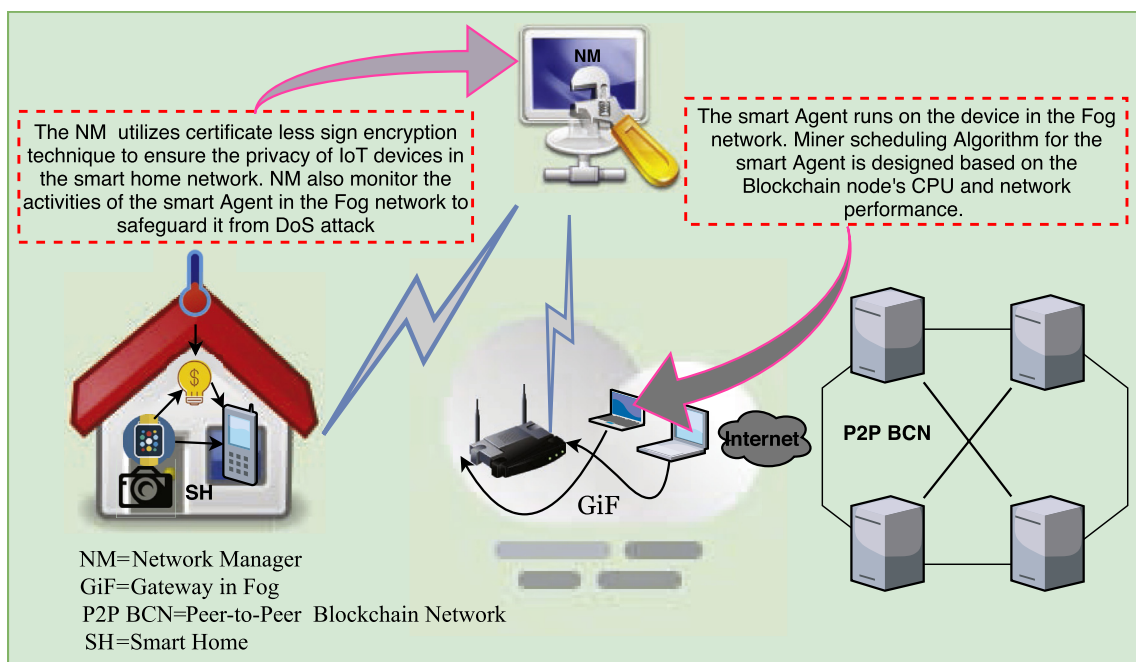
NM

The NM utilizes certificate less sign encryption technique to ensure the privacy of IoT devices in the smart home network. NM also monitor the activities of the smart Agent in the Fog network to safeguard it from DoS attack

The smart Agent runs on the device in the Fog network. Miner scheduling Algorithm for the smart Agent is designed based on the Blockchain node's CPU and network performance.

$

SH

Internet

P2P BCN

GiF

NM=Network Manager
GiF=Gateway in Fog
P2P BCN=Peer-to-Peer Blockchain Network
SH=Smart Home